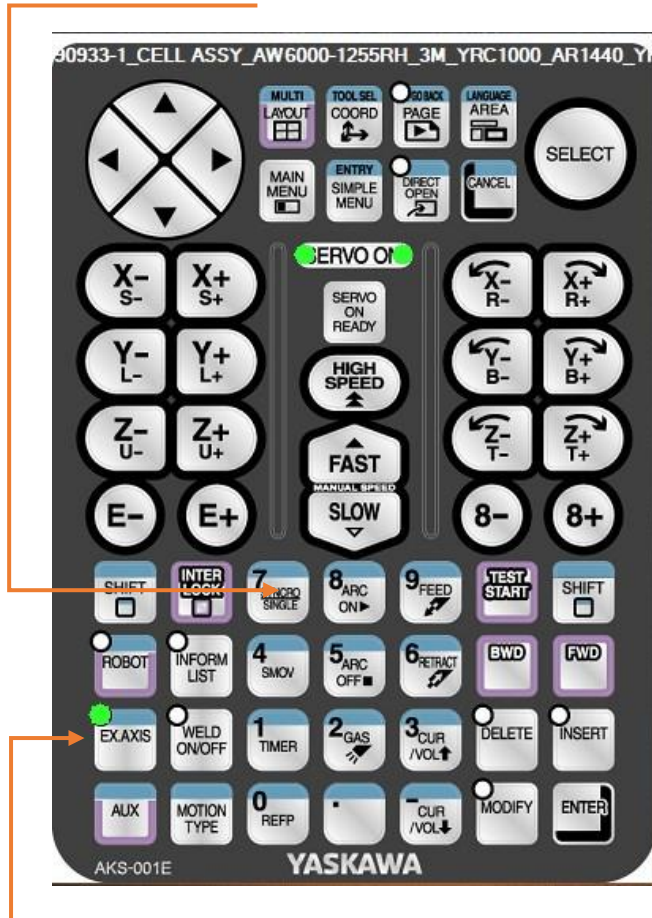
90933-1_CELL ASSY_AW6000-1255RH_3M_YRC1000_AR1440_Y

MULTI
LAYOUT

TOOL SEL
COORD

GO BACK
PAGE

LANGUAGE
AREA

SELECT

MAIN MENU

ENTRY
SIMPLE MENU

DIRECT OPEN

CANCEL

SERVO ON

SERVO ON READY

HIGH SPEED

FAST

MANUAL SPEED

SLOW

X− S−
X+ S+
Y− L−
Y+ L+
Z− U−
Z+ U+
E−
E+

X− R−
X+ R+
Y− B−
Y+ B+
Z− T−
Z+ T+
8−
8+

SHIFT
INTER LOCK
7 MICRO SINGLE
8 ARC ON
9 FEED
TEST START
SHIFT

ROBOT
INFORM LIST
4 SMOV
5 ARC OFF
6 RETRACT
BWD
FWD

EX.AXIS
WELD ON/OFF
1 TIMER
2 GAS
3 CUR /VOL
DELETE
INSERT

AUX
MOTION TYPE
0 REFP
.
− CUR /VOL
MODIFY
ENTER

AKS-001E
YASKAWA